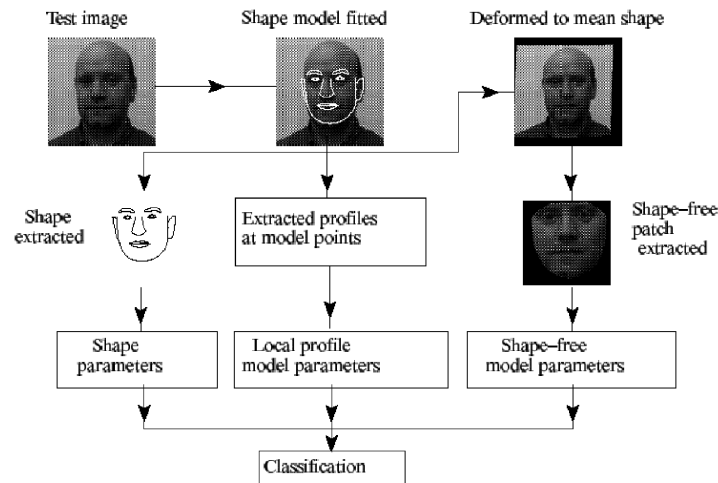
Test image

Shape model fitted

Deformed to mean shape

Shape extracted

Extracted profiles at model points

Shape–free patch extracted

Shape parameters

Local profile model parameters

Shape–free model parameters

Classification